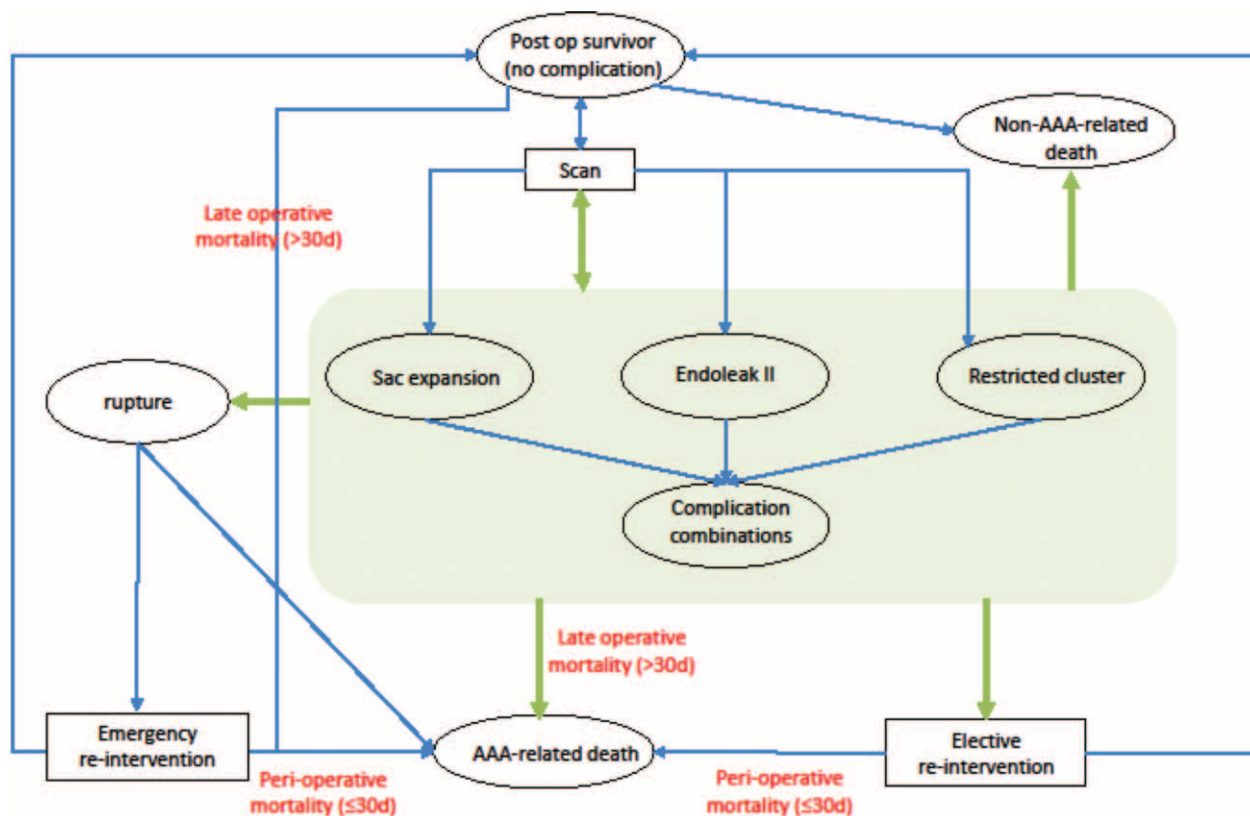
Post op survivor (no complication)

Non-AAA-related death

Scan

Late operative mortality (>30d)

rupture

Sac expansion

Endoleak II

Restricted cluster

Complication combinations

Late operative mortality (>30d)

Emergency re-intervention

AAA-related death

Elective re-intervention

Peri-operative mortality (≤30d)

Peri-operative mortality (≤30d)